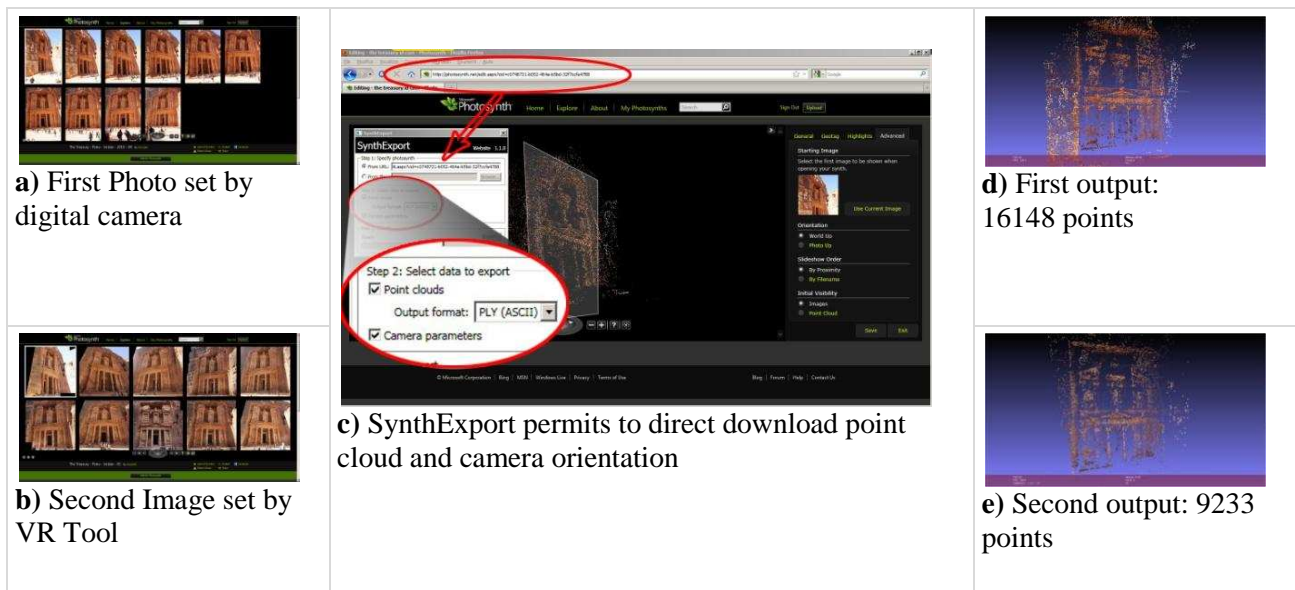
a) First Photo set by digital camera

b) Second Image set by VR Tool

Photosynth Home | Explore | About | My Photosynths

Sign Out Upload

SynthExport Website 1.1.0

Step 1: Specify photosynth

From URL:

General Geotag Highlights Advanced

Starting Image

Select the first image to be shown when opening your synth.

Use Current Image

Orientation

World Up

Photo Up

Slideshow Order

By Proximity

By Filename

Initial Visibility

Images

Point Cloud

Save Exit

Step 2: Select data to export

Point clouds

Output format: PLY (ASCII)

Camera parameters

© Microsoft Corporation | Blog | MSN | Windows Live | Privacy | Terms of Use

Blog | Forum | Help | Contact Us

c) SynthExport permits to direct download point cloud and camera orientation

d) First output: 16148 points

e) Second output: 9233 points